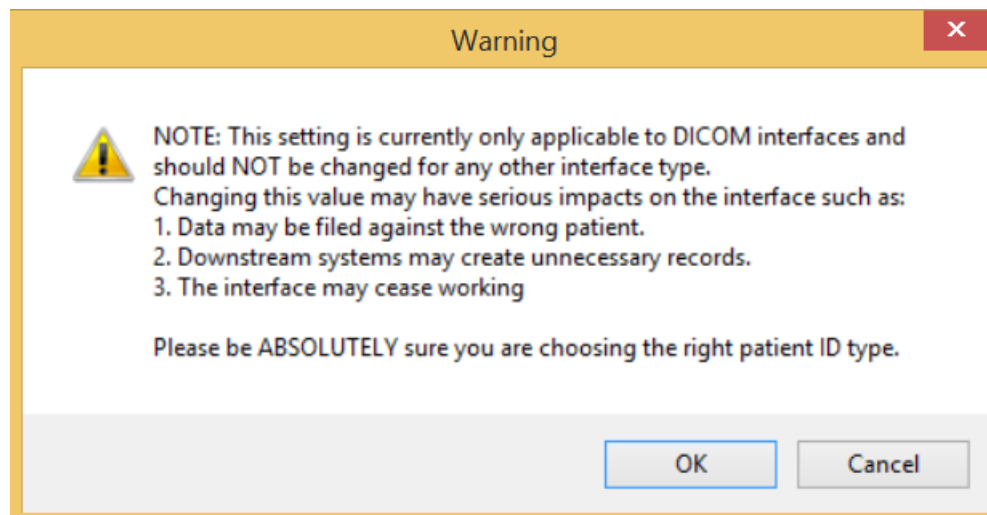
Warning

NOTE: This setting is currently only applicable to DICOM interfaces and should NOT be changed for any other interface type.
Changing this value may have serious impacts on the interface such as:
1. Data may be filed against the wrong patient.
2. Downstream systems may create unnecessary records.
3. The interface may cease working

Please be ABSOLUTELY sure you are choosing the right patient ID type.

OK

Cancel